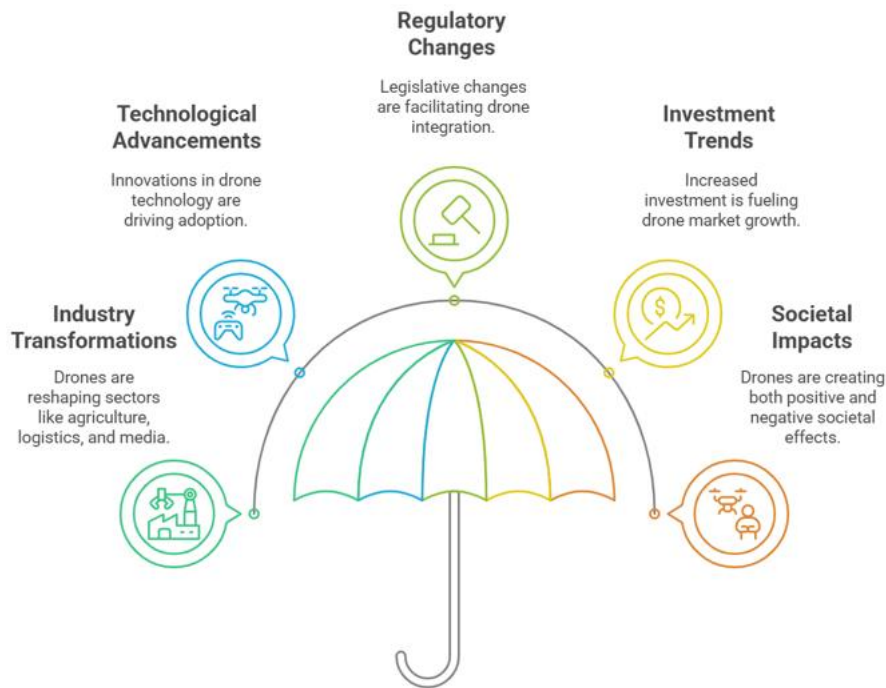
Regulatory Changes

Legislative changes are facilitating drone integration.

Technological Advancements

Innovations in drone technology are driving adoption.

Investment Trends

Increased investment is fueling drone market growth.

Industry Transformations

Drones are reshaping sectors like agriculture, logistics, and media.

Societal Impacts

Drones are creating both positive and negative societal effects.